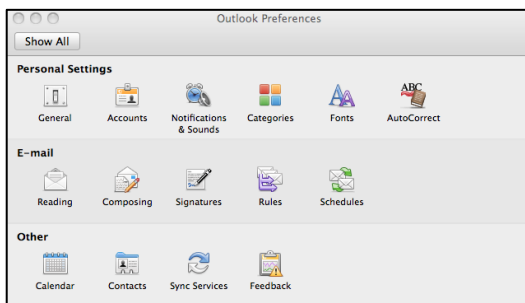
Outlook Preferences

Show All

Personal Settings

General
Accounts
Notifications & Sounds
Categories
Fonts
ABC
AutoCorrect

E-mail

Reading
Composing
Signatures
Rules
Schedules

Other

Calendar
Contacts
Sync Services
Feedback